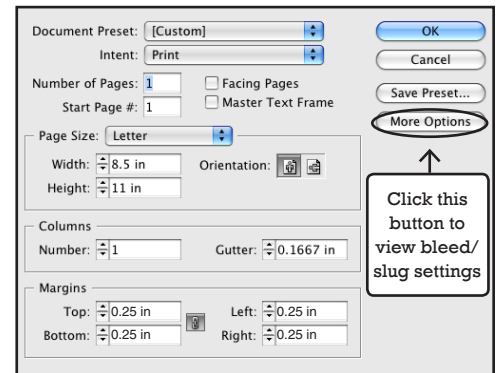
Document Preset: [Custom]

Intent: Print

Number of Pages: 1

Start Page #: 1

Facing Pages

Master Text Frame

OK

Cancel

Save Preset...

More Options

Page Size: Letter

Width: 8.5 in

Height: 11 in

Orientation:

Click this button to view bleed/ slug settings

Columns

Number: 1

Gutter: 0.1667 in

Margins

Top: 0.25 in

Bottom: 0.25 in

Left: 0.25 in

Right: 0.25 in